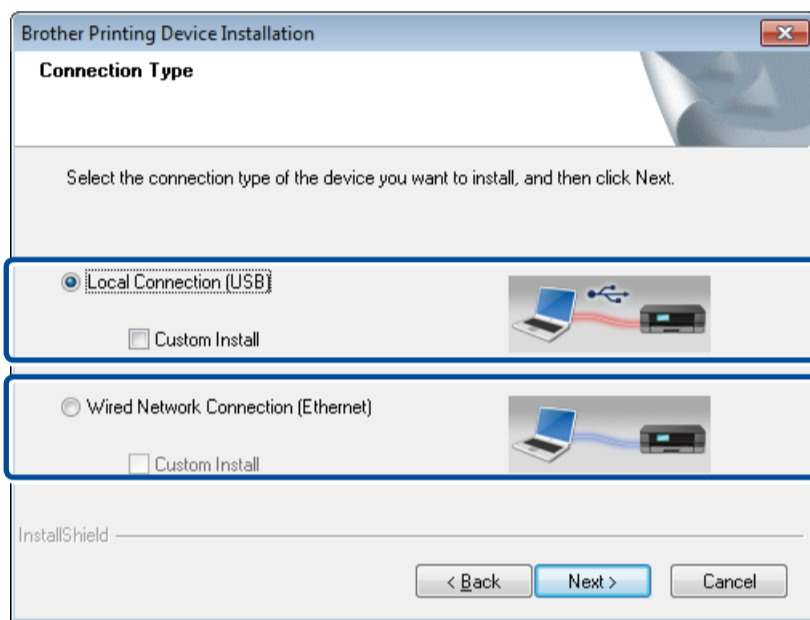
Brother Printing Device Installation

Connection Type

Select the connection type of the device you want to install, and then click Next.

Local Connection (USB)

Custom Install

Wired Network Connection (Ethernet)

Custom Install

InstallShield

< Back

Next >

Cancel